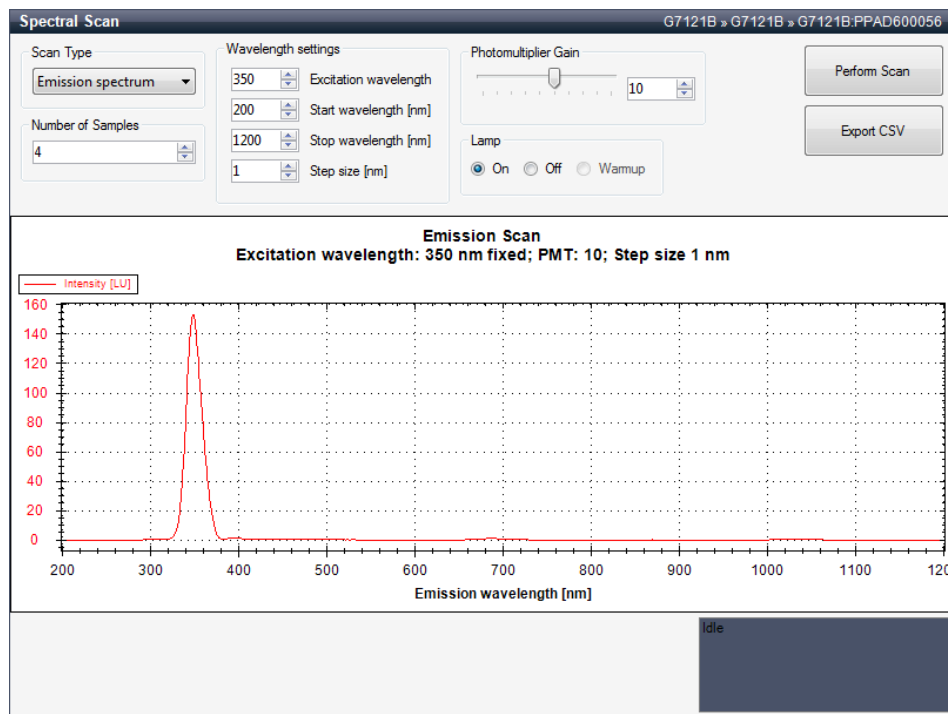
Spectral Scan

G7121B » G7121B » G7121B:PPAD600056

Scan Type

Emission spectrum

Number of Samples

4

Wavelength settings

350 Excitation wavelength

200 Start wavelength [nm]

1200 Stop wavelength [nm]

1 Step size [nm]

Photomultiplier Gain

10

Lamp

On Off Warmup

Perform Scan

Export CSV

Emission Scan
Excitation wavelength: 350 nm fixed; PMT: 10; Step size 1 nm

Intensity [LU]

160
140
120
100
80
60
40
20
0

200 300 400 500 600 700 800 900 1000 1100 120

Emission wavelength [nm]

Idle